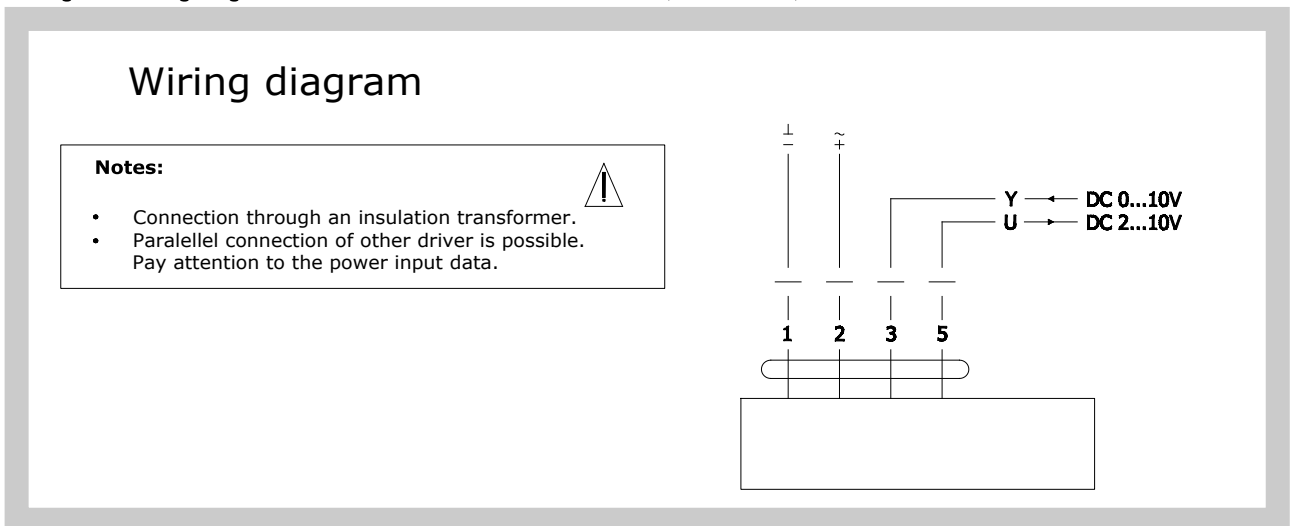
Wiring diagram

**Notes:**

- Connection through an insulation transformer.
- Paralellel connection of other driver is possible. Pay attention to the power input data.

$\perp$
$-$

$\sim$
$+$

Y DC 0...10V
U DC 2...10V

1 2 3 5